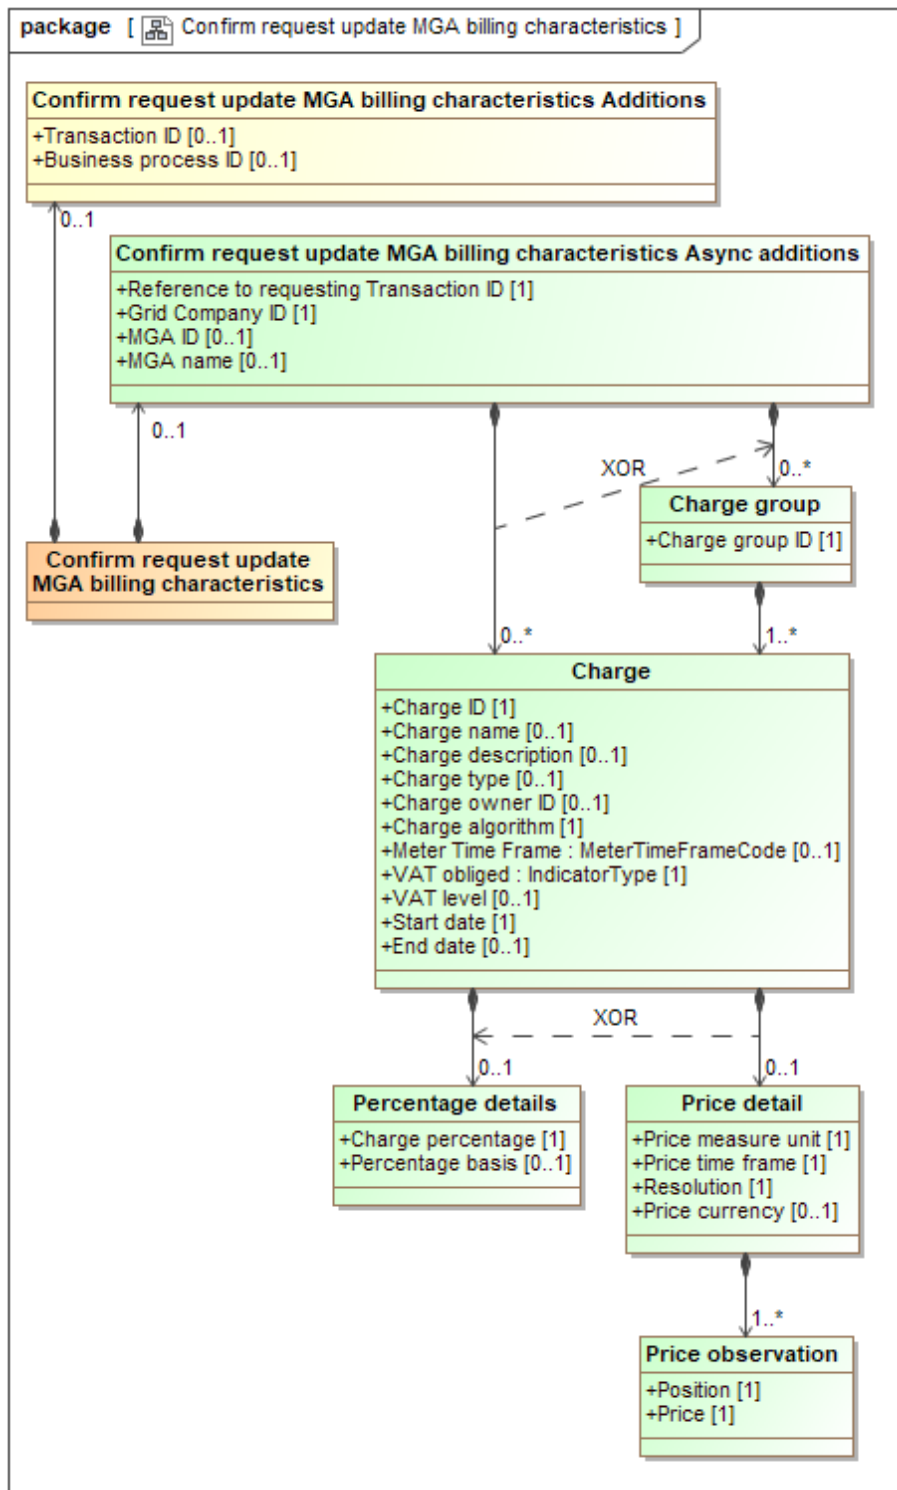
package [ Confirm request update MGA billing characteristics ]

Confirm request update MGA billing characteristics Additions
+Transaction ID [0..1]
+Business process ID [0..1]

0..1

Confirm request update MGA billing characteristics Async additions
+Reference to requesting Transaction ID [1]
+Grid Company ID [1]
+MGA ID [0..1]
+MGA name [0..1]

0..1

XOR

0..*

Charge group
+Charge group ID [1]

Confirm request update MGA billing characteristics

0..*

1..*

Charge
+Charge ID [1]
+Charge name [0..1]
+Charge description [0..1]
+Charge type [0..1]
+Charge owner ID [0..1]
+Charge algorithm [1]
+Meter Time Frame : MeterTimeFrameCode [0..1]
+VAT obliged : IndicatorType [1]
+VAT level [0..1]
+Start date [1]
+End date [0..1]

XOR

0..1

0..1

Percentage details
+Charge percentage [1]
+Percentage basis [0..1]

Price detail
+Price measure unit [1]
+Price time frame [1]
+Resolution [1]
+Price currency [0..1]

1..*

Price observation
+Position [1]
+Price [1]